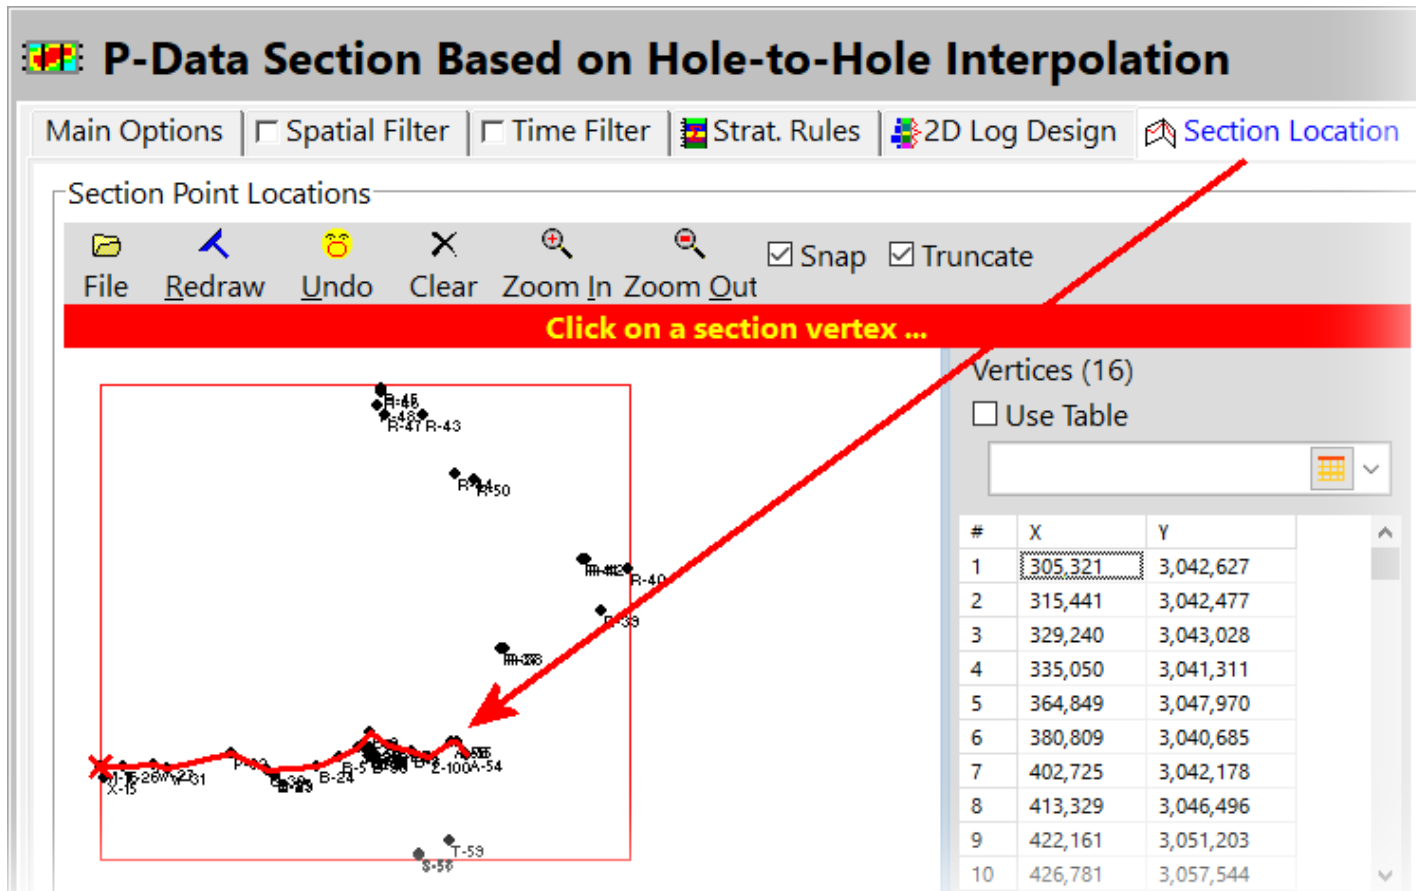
P-Data Section Based on Hole-to-Hole Interpolation

Main Options | Spatial Filter | Time Filter | Strat. Rules | 2D Log Design | Section Location

Section Point Locations

File Redraw Undo Clear Zoom In Zoom Out Snap Truncate

Click on a section vertex ...

R-45 R-48 R-47 R-43 R-50 R-40 R-39 P-23 B-24 B-5 Z-100 A-54 X-15 T-59 S-56

Vertices (16)

Use Table

| # | X | Y |
|---|---|---|
| 1 | 305,321 | 3,042,627 |
| 2 | 315,441 | 3,042,477 |
| 3 | 329,240 | 3,043,028 |
| 4 | 335,050 | 3,041,311 |
| 5 | 364,849 | 3,047,970 |
| 6 | 380,809 | 3,040,685 |
| 7 | 402,725 | 3,042,178 |
| 8 | 413,329 | 3,046,496 |
| 9 | 422,161 | 3,051,203 |
| 10 | 426,781 | 3,057,544 |